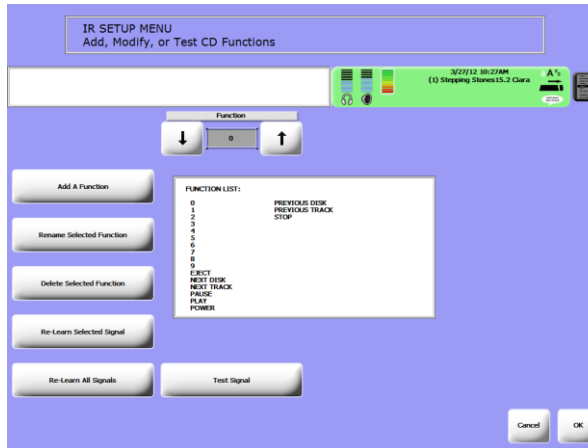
IR SETUP MENU
Add, Modify, or Test CD Functions

3/27/12 10:27AM
(1) Stepping Stones15.2 Clara

A%

Function

0

Add A Function

Rename Selected Function

Delete Selected Function

Re-Learn Selected Signal

Re-Learn All Signals

Test Signal

FUNCTION LIST:

0
1
2
3
4
5
6
7
8
9
EJECT
NEXT DISK
NEXT TRACK
PAUSE
PLAY
POWER

PREVIOUS DISK
PREVIOUS TRACK
STOP

Cancel

OK